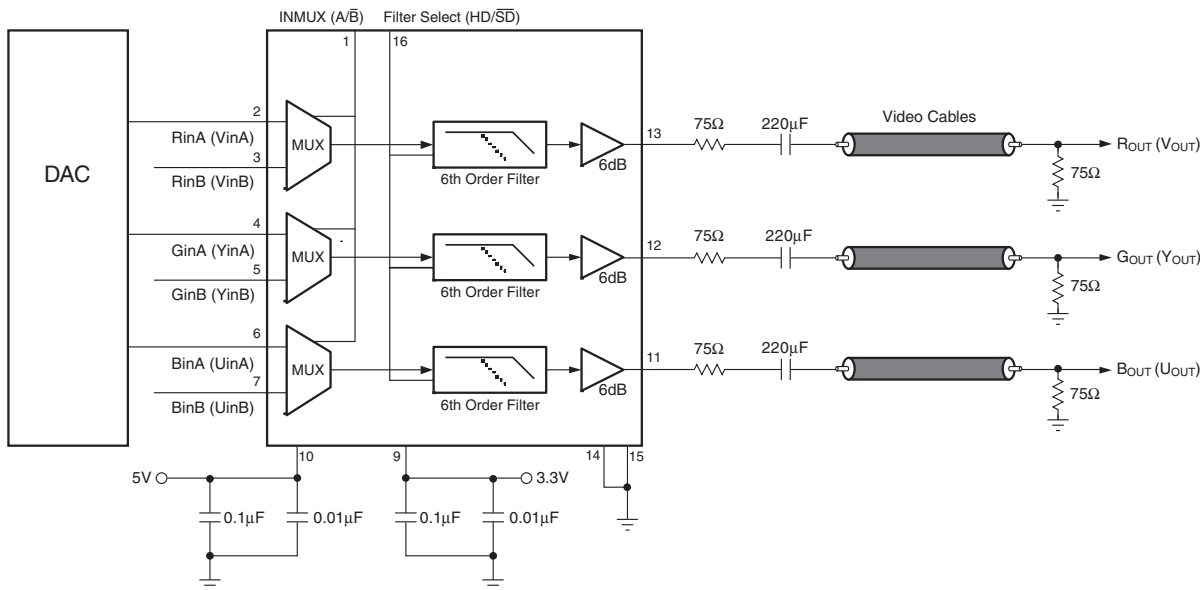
INMUX (A/$\overline{B}$)

Filter Select (HD/$\overline{SD}$)

1

16

DAC

2

RinA (VinA)

3

RinB (VinB)

MUX

6th Order Filter

6dB

13

75Ω

220µF

Video Cables

$R_{OUT}$ ($V_{OUT}$)

75Ω

4

GinA (YinA)

5

GinB (YinB)

MUX

6th Order Filter

6dB

12

75Ω

220µF

$G_{OUT}$ ($Y_{OUT}$)

75Ω

6

BinA (UinA)

7

BinB (UinB)

MUX

6th Order Filter

6dB

11

75Ω

220µF

$B_{OUT}$ ($U_{OUT}$)

75Ω

10

9

14

15

5V

0.1µF

0.01µF

3.3V

0.1µF

0.01µF